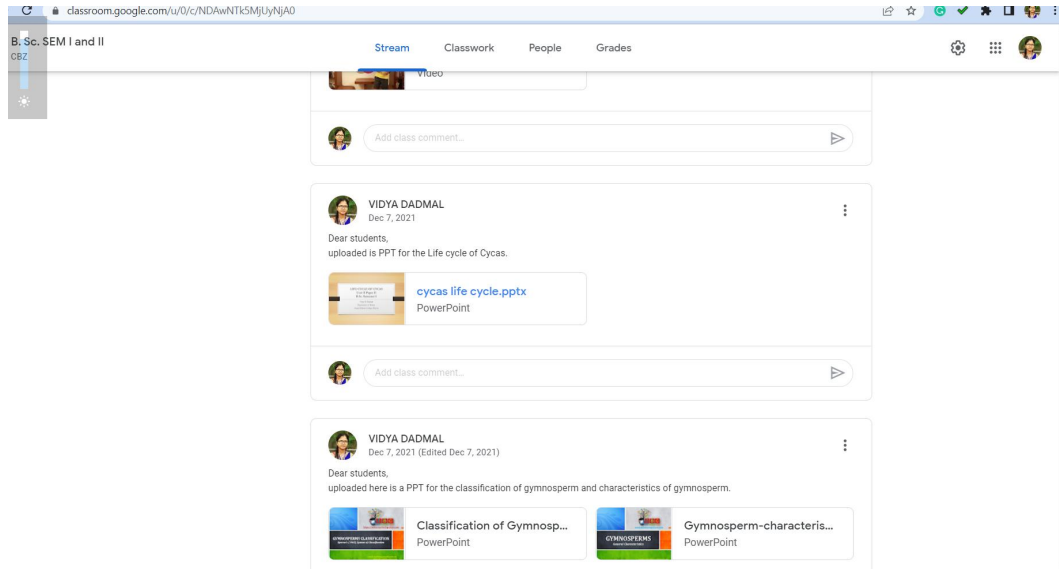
classroom.google.com/u/0/c/NDAwNTk5MjUyNjA0

B. Sc. SEM I and II
CBZ

Stream Classwork People Grades

Video

Add class comment...

VIDYA DADMAL
Dec 7, 2021

Dear students,
uploaded is PPT for the Life cycle of Cycas.

cycas life cycle.pptx
PowerPoint

Add class comment...

VIDYA DADMAL
Dec 7, 2021 (Edited Dec 7, 2021)

Dear students,
uploaded here is a PPT for the classification of gymnosperm and characteristics of gymnosperm.

GYMNOSPERM CLASSIFICATION
Classification of Gymnosp...
PowerPoint

GYMNOSPERMS
Gymnosperm-characteris...
PowerPoint